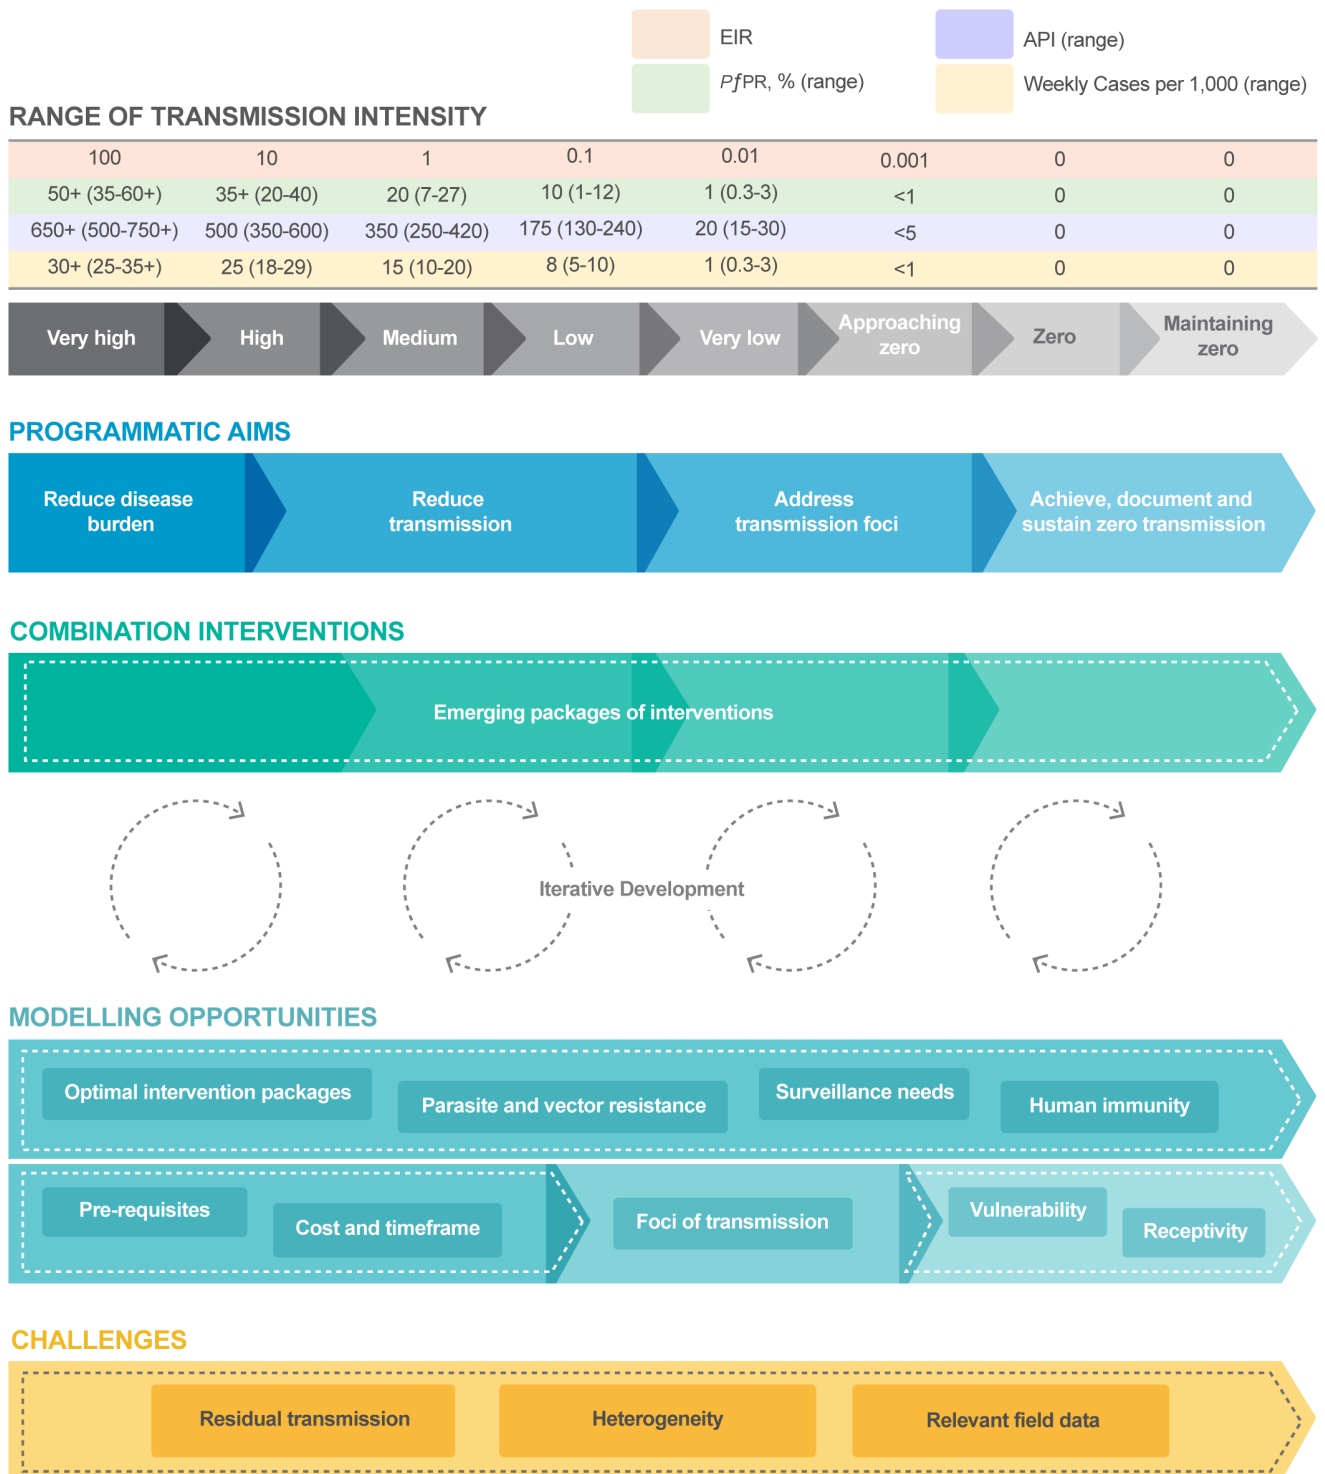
EIR
$Pf$PR, % (range)
API (range)
Weekly Cases per 1,000 (range)

RANGE OF TRANSMISSION INTENSITY

| 100 | 10 | 1 | 0.1 | 0.01 | 0.001 | 0 | 0 |
|---|---|---|---|---|---|---|---|
| 50+ (35-60+) | 35+ (20-40) | 20 (7-27) | 10 (1-12) | 1 (0.3-3) | <1 | 0 | 0 |
| 650+ (500-750+) | 500 (350-600) | 350 (250-420) | 175 (130-240) | 20 (15-30) | <5 | 0 | 0 |
| 30+ (25-35+) | 25 (18-29) | 15 (10-20) | 8 (5-10) | 1 (0.3-3) | <1 | 0 | 0 |

Very high
High
Medium
Low
Very low
Approaching zero
Zero
Maintaining zero

PROGRAMMATIC AIMS

Reduce disease burden
Reduce transmission
Address transmission foci
Achieve, document and sustain zero transmission

COMBINATION INTERVENTIONS

Emerging packages of interventions

Iterative Development

MODELLING OPPORTUNITIES

Optimal intervention packages
Parasite and vector resistance
Surveillance needs
Human immunity

Pre-requisites
Cost and timeframe
Foci of transmission
Vulnerability
Receptivity

CHALLENGES

Residual transmission
Heterogeneity
Relevant field data